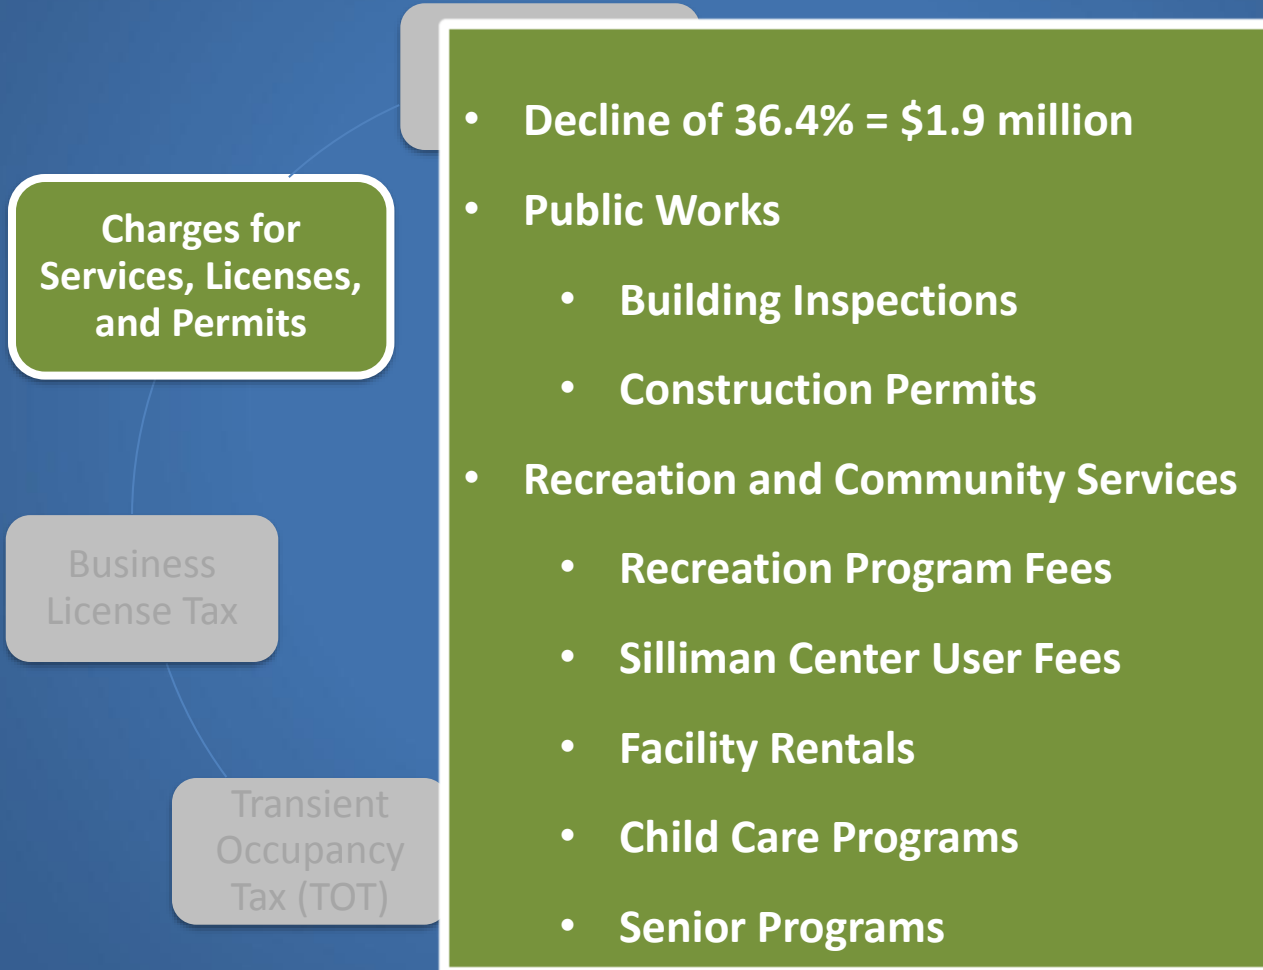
Charges for Services, Licenses, and Permits

Business License Tax

Transient Occupancy Tax (TOT)

- Decline of 36.4% = $1.9 million
- Public Works
  - Building Inspections
  - Construction Permits
- Recreation and Community Services
  - Recreation Program Fees
  - Silliman Center User Fees
  - Facility Rentals
  - Child Care Programs
  - Senior Programs